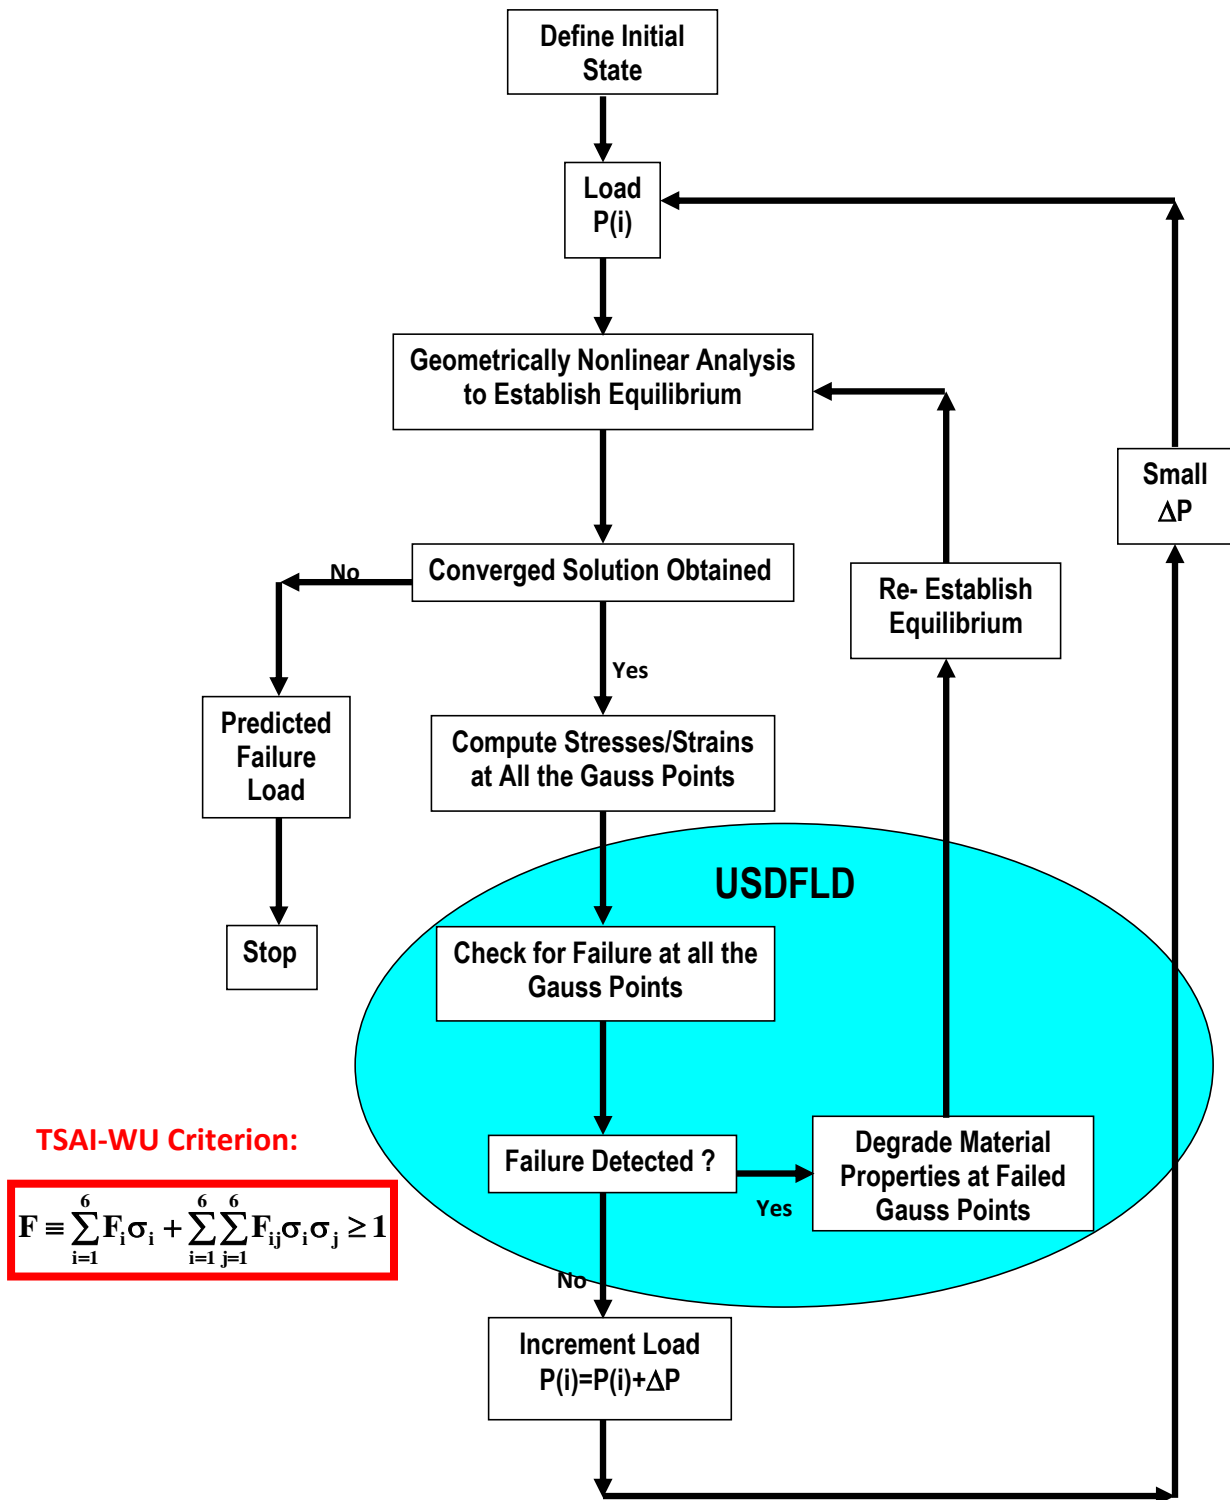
Define Initial State

Load P(i)

Small $\Delta$P

Geometrically Nonlinear Analysis to Establish Equilibrium

Converged Solution Obtained

No

Yes

Re- Establish Equilibrium

Predicted Failure Load

Compute Stresses/Strains at All the Gauss Points

Stop

USDFLD

Check for Failure at all the Gauss Points

TSAI-WU Criterion:

$F \equiv \sum_{i=1}^{6} F_i \sigma_i + \sum_{i=1}^{6} \sum_{j=1}^{6} F_{ij} \sigma_i \sigma_j \geq 1$

Failure Detected ?

Yes

Degrade Material Properties at Failed Gauss Points

No

Increment Load P(i)=P(i)+$\Delta$P